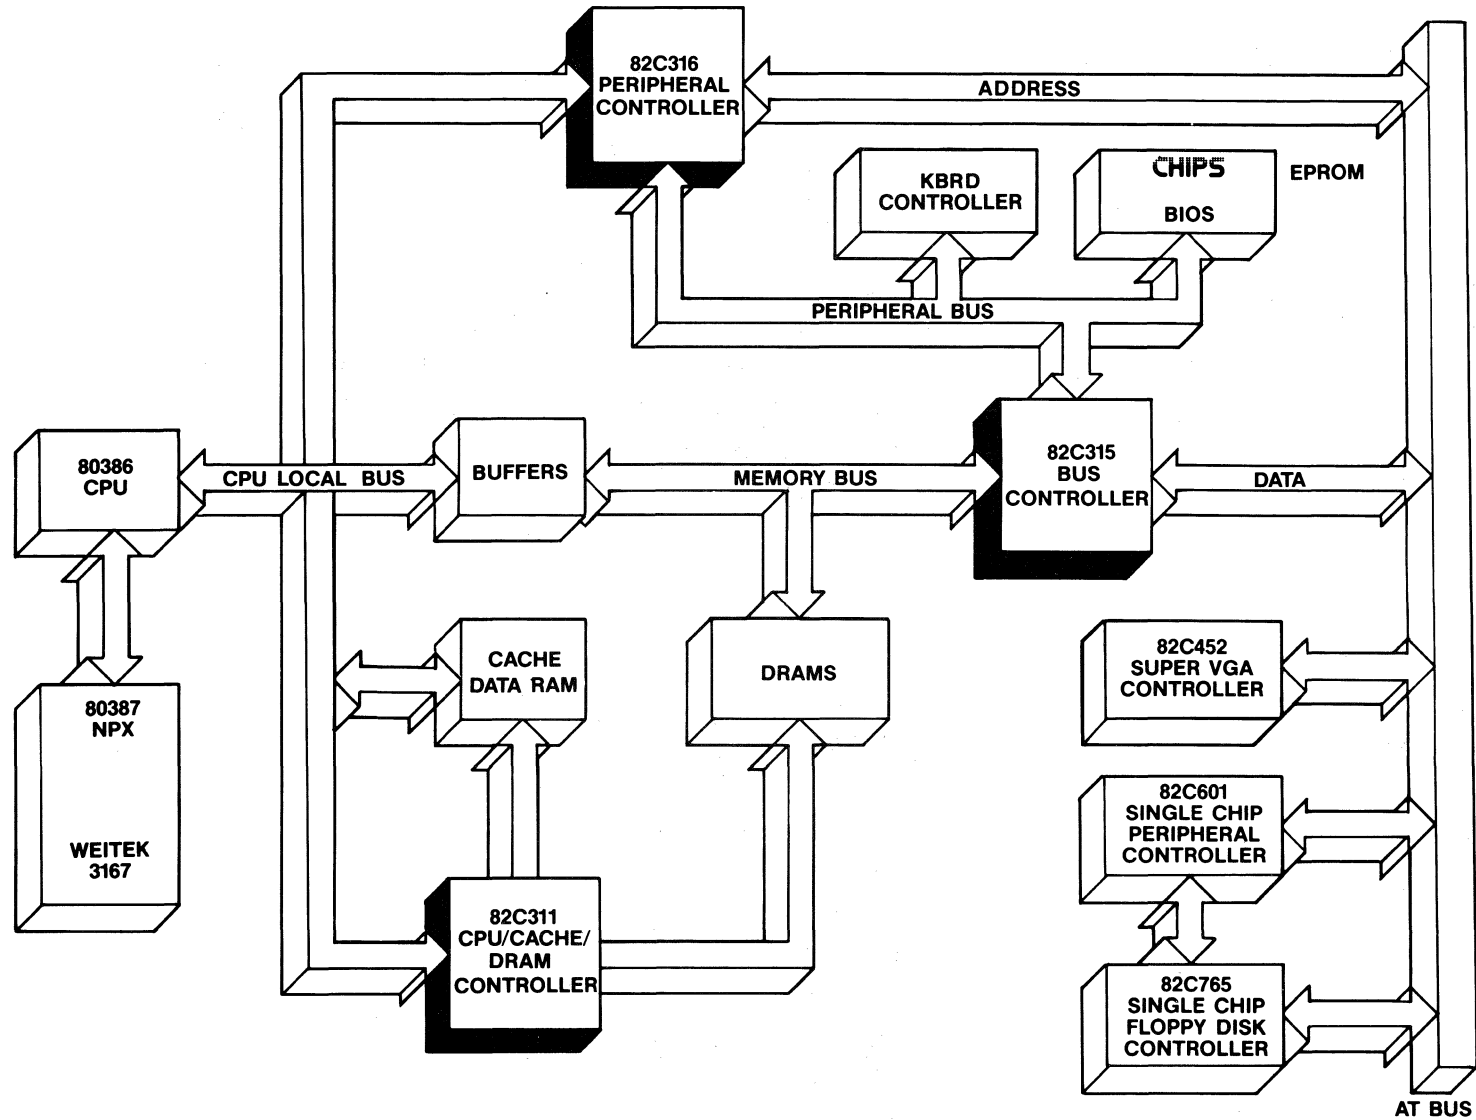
82C316
PERIPHERAL
CONTROLLER

ADDRESS

KBRD
CONTROLLER

CHIPS
BIOS

EPROM

PERIPHERAL BUS

80386
CPU

CPU LOCAL BUS

BUFFERS

MEMORY BUS

82C315
BUS
CONTROLLER

DATA

80387
NPX

WEITEK
3167

CACHE
DATA RAM

DRAMS

82C452
SUPER VGA
CONTROLLER

82C601
SINGLE CHIP
PERIPHERAL
CONTROLLER

82C311
CPU/CACHE/
DRAM
CONTROLLER

82C765
SINGLE CHIP
FLOPPY DISK
CONTROLLER

AT BUS